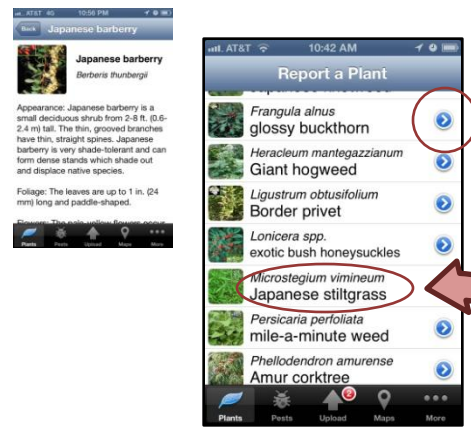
AT&T 4G 10:56 PM

Back Japanese barberry

Japanese barberry

Berberis thunbergii

Appearance: Japanese barberry is a small deciduous shrub from 2-8 ft. (0.6-2.4 m) tall. The thin, grooved branches have thin, straight spines. Japanese barberry is very shade-tolerant and can form dense stands which shade out and displace native species.

Foliage: The leaves are up to 1 in. (24 mm) long and paddle-shaped.

Flowers: The pale yellow flowers occur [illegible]

Plants Pests Upload Maps More

AT&T 10:42 AM

Report a Plant

Frangula alnus
glossy buckthorn

Heracleum mantegazzianum
Giant hogweed

Ligustrum obtusifolium
Border privet

Lonicera spp.
exotic bush honeysuckles

Microstegium vimineum
Japanese stiltgrass

Persicaria perfoliata
mile-a-minute weed

Phellodendron amurense
Amur corktree

Plants Pests 2 Upload Maps More